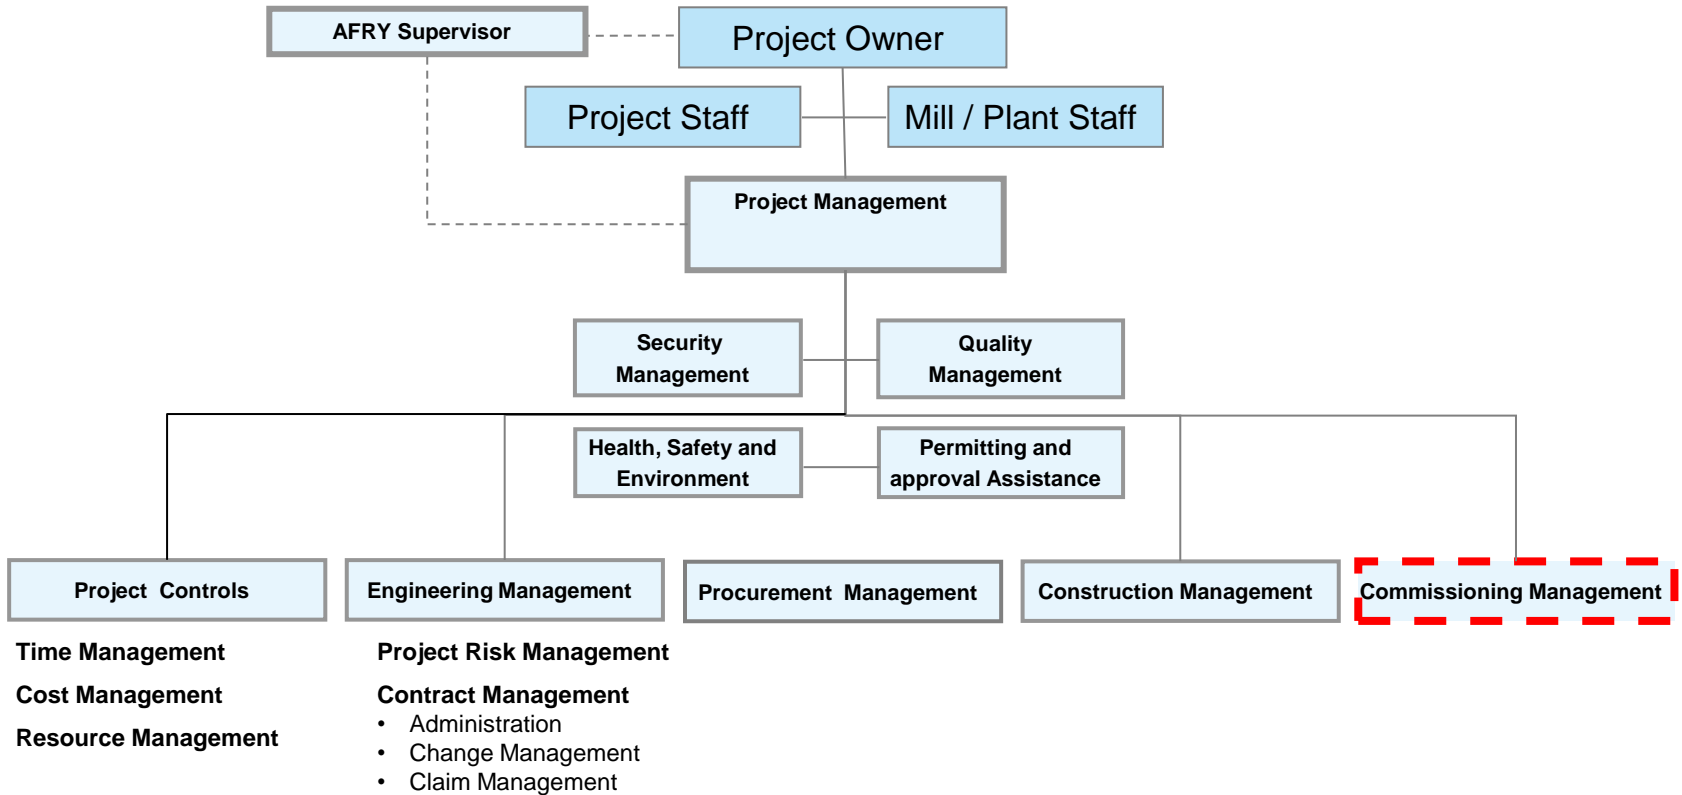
AFRY Supervisor

Project Owner

Project Staff

Mill / Plant Staff

Project Management

Security Management

Quality Management

Health, Safety and Environment

Permitting and approval Assistance

Project Controls

Engineering Management

Procurement Management

Construction Management

Commissioning Management

Time Management

Cost Management

Resource Management

Project Risk Management

Contract Management
• Administration
• Change Management
• Claim Management